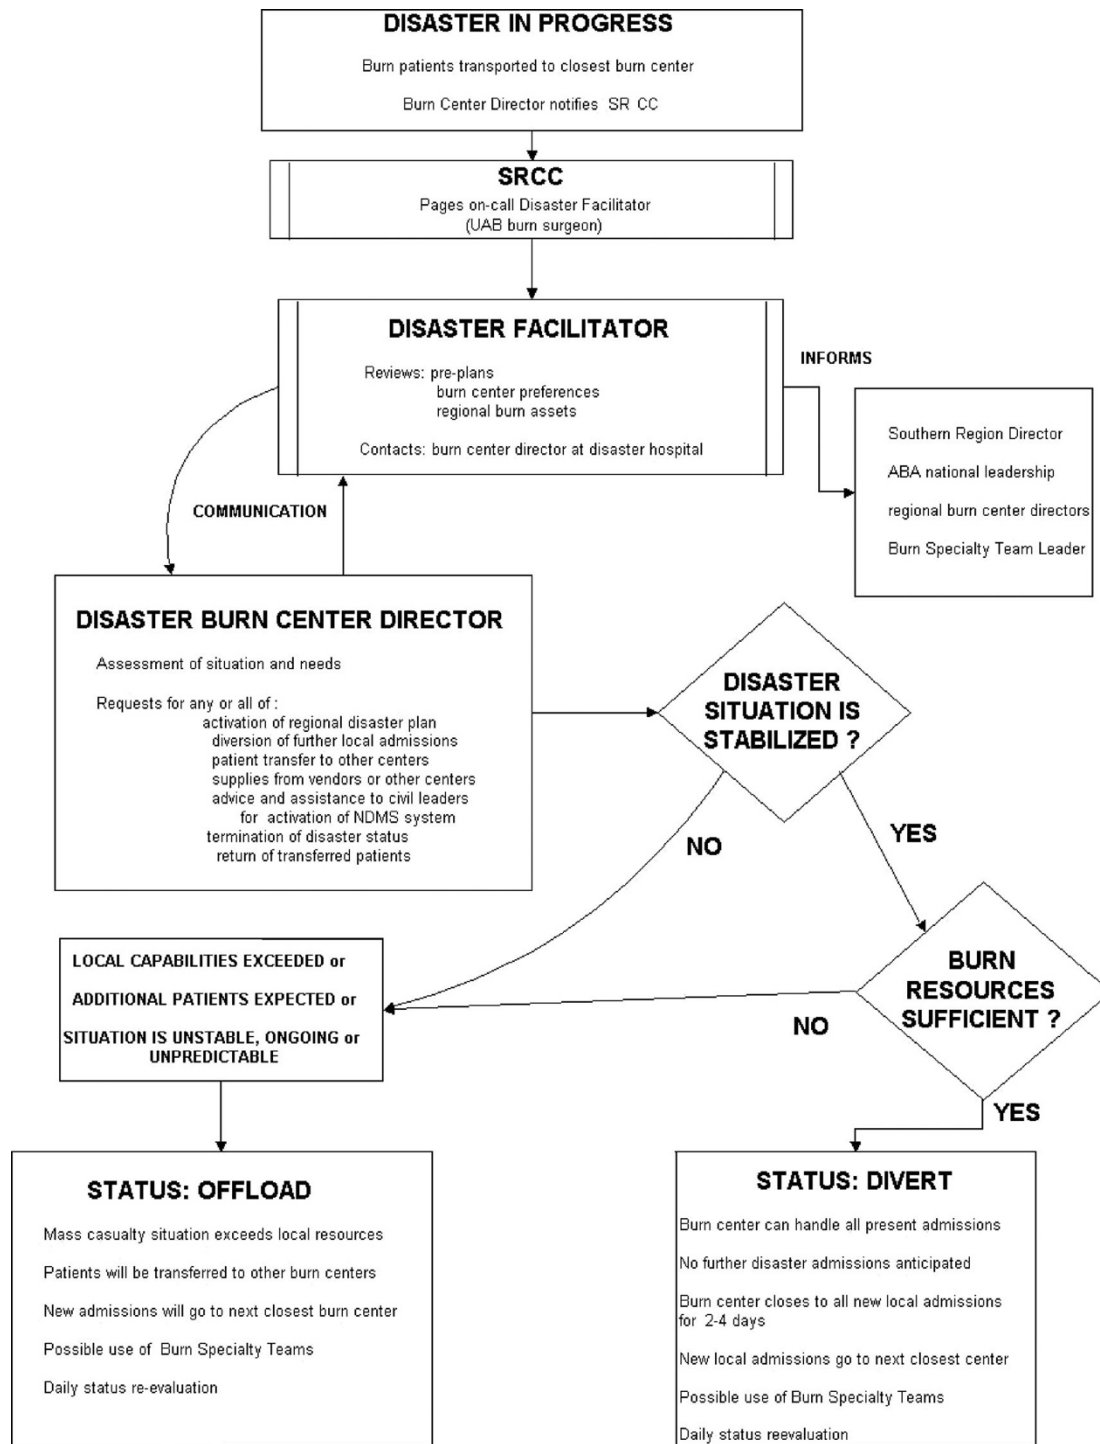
DISASTER IN PROGRESS

Burn patients transported to closest burn center

Burn Center Director notifies SR CC

SRCC

Pages on-call Disaster Facilitator (UAB burn surgeon)

DISASTER FACILITATOR

Reviews: pre-plans
burn center preferences
regional burn assets

Contacts: burn center director at disaster hospital

INFORMS

Southern Region Director

ABA national leadership

regional burn center directors

Burn Specialty Team Leader

COMMUNICATION

DISASTER BURN CENTER DIRECTOR

Assessment of situation and needs

Requests for any or all of :
activation of regional disaster plan
diversion of further local admissions
patient transfer to other centers
supplies from vendors or other centers
advice and assistance to civil leaders for activation of NDMS system
termination of disaster status
return of transferred patients

DISASTER SITUATION IS STABILIZED ?

NO

YES

LOCAL CAPABILITIES EXCEEDED or

ADDITIONAL PATIENTS EXPECTED or

SITUATION IS UNSTABLE, ONGOING or UNPREDICTABLE

BURN RESOURCES SUFFICIENT ?

NO

YES

STATUS: OFFLOAD

Mass casualty situation exceeds local resources

Patients will be transferred to other burn centers

New admissions will go to next closest burn center

Possible use of Burn Specialty Teams

Daily status re-evaluation

STATUS: DIVERT

Burn center can handle all present admissions

No further disaster admissions anticipated

Burn center closes to all new local admissions for 2-4 days

New local admissions go to next closest center

Possible use of Burn Specialty Teams

Daily status reevaluation